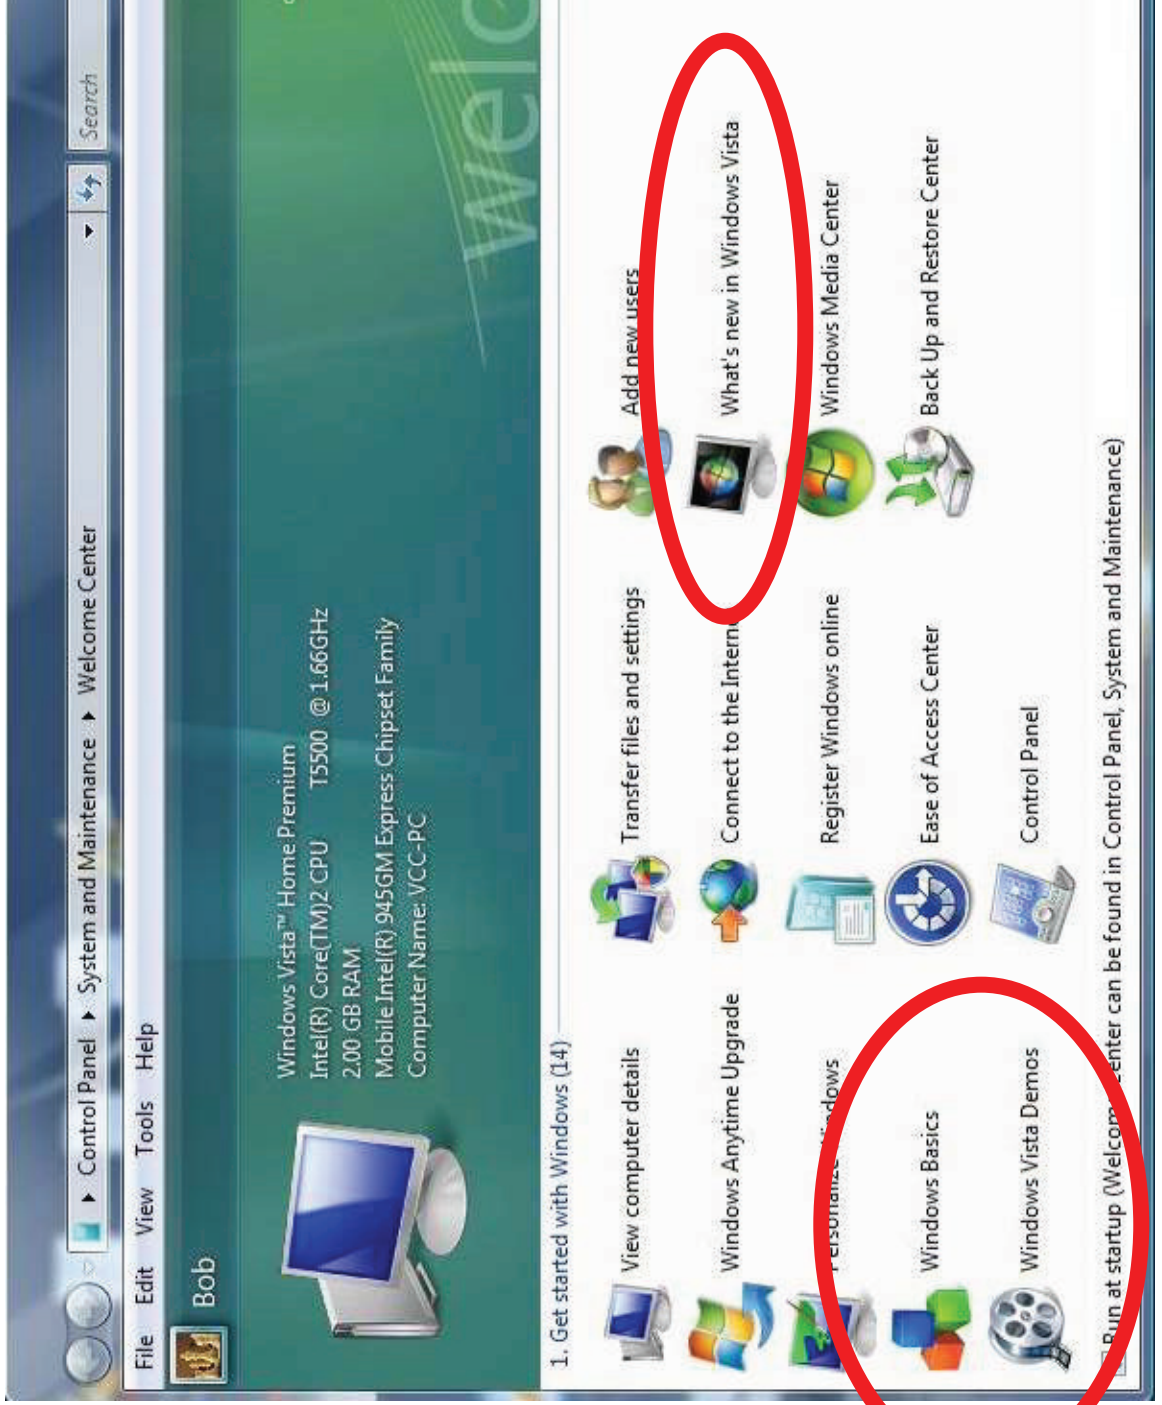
Control Panel ▸ System and Maintenance ▸ Welcome Center

Search

File Edit View Tools Help

Bob

Windows Vista™ Home Premium
Intel(R) Core(TM)2 CPU T5500 @ 1.66GHz
2.00 GB RAM
Mobile Intel(R) 945GM Express Chipset Family
Computer Name: VCC-PC

Welc

1. Get started with Windows (14)

View computer details
Transfer files and settings
Add new users

Windows Anytime Upgrade
Connect to the Intern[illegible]
What's new in Windows Vista

Personalize Windows
Register Windows online
Windows Media Center

Windows Basics
Ease of Access Center
Back Up and Restore Center

Windows Vista Demos
Control Panel

Run at startup (Welcome Center can be found in Control Panel, System and Maintenance)